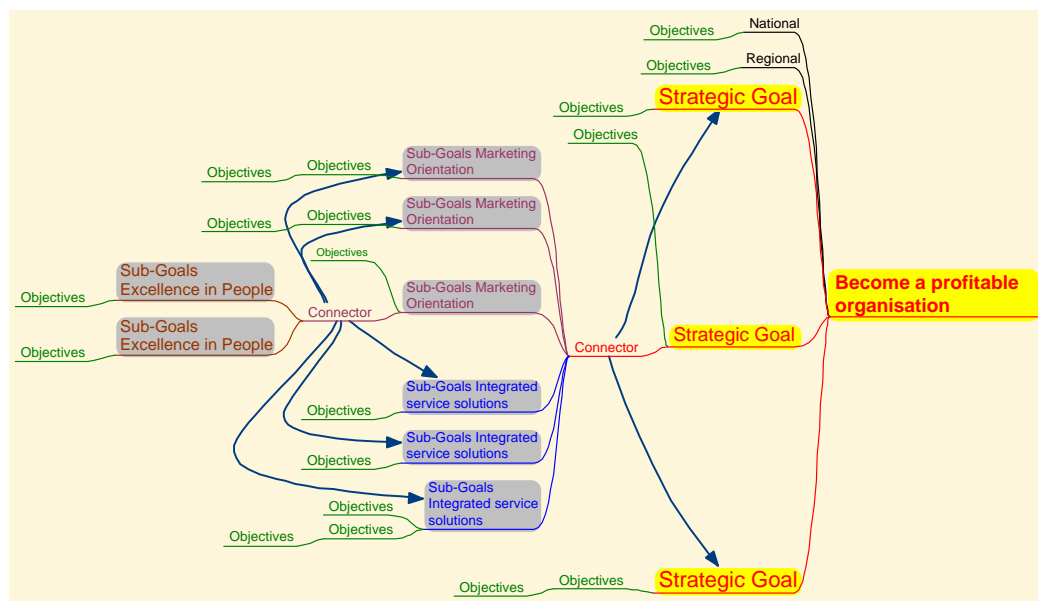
Objectives
National
Objectives
Regional
Objectives
Strategic Goal
Objectives
Objectives
Objectives
Sub-Goals Marketing Orientation
Objectives
Objectives
Sub-Goals Marketing Orientation
Objectives
Sub-Goals Marketing Orientation
Become a profitable organisation
Objectives
Sub-Goals Excellence in People
Connector
Objectives
Sub-Goals Excellence in People
Connector
Strategic Goal
Sub-Goals Integrated service solutions
Objectives
Sub-Goals Integrated service solutions
Objectives
Sub-Goals Integrated service solutions
Objectives
Objectives
Objectives
Objectives
Objectives
Strategic Goal